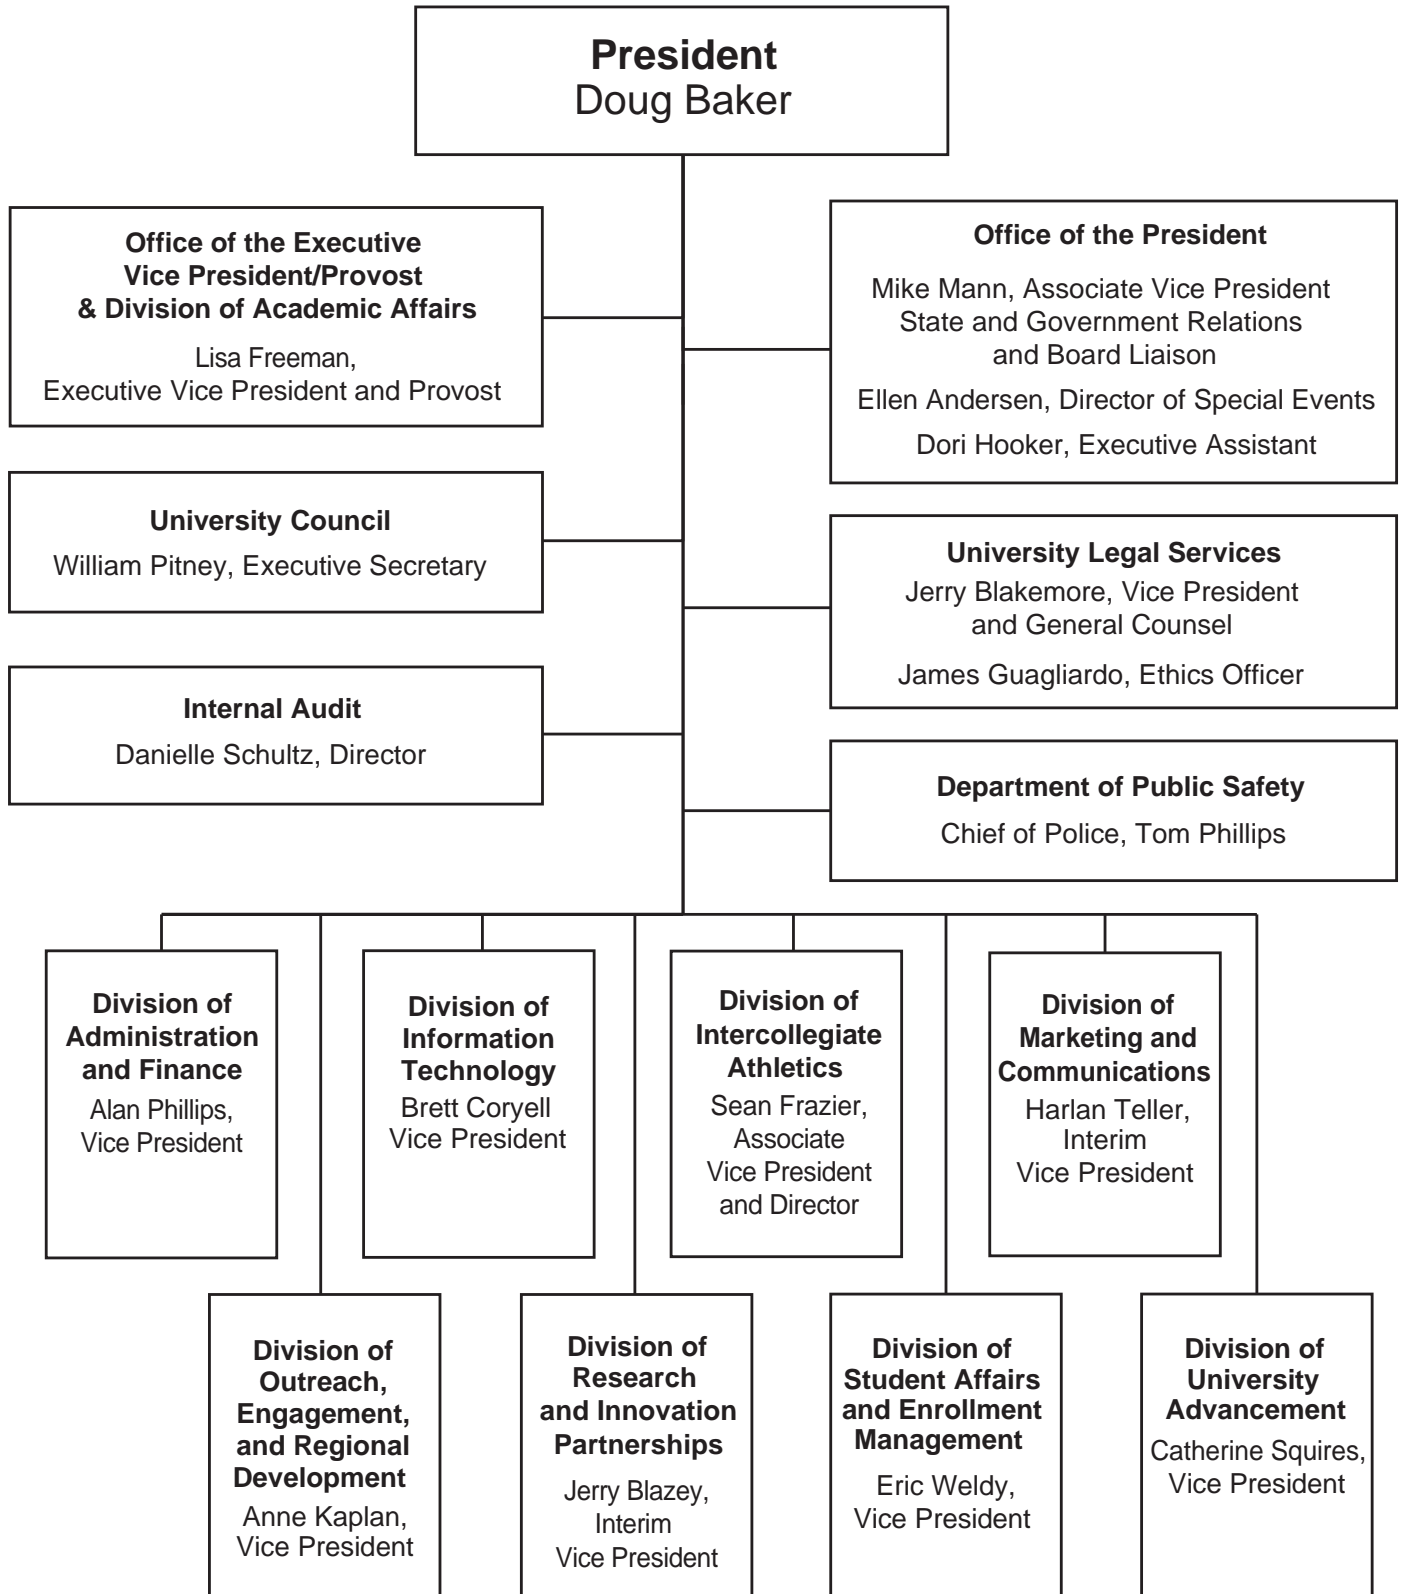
**President**
Doug Baker

**Office of the Executive Vice President/Provost & Division of Academic Affairs**
Lisa Freeman,
Executive Vice President and Provost

**Office of the President**
Mike Mann, Associate Vice President State and Government Relations and Board Liaison
Ellen Andersen, Director of Special Events
Dori Hooker, Executive Assistant

**University Council**
William Pitney, Executive Secretary

**University Legal Services**
Jerry Blakemore, Vice President and General Counsel
James Guagliardo, Ethics Officer

**Internal Audit**
Danielle Schultz, Director

**Department of Public Safety**
Chief of Police, Tom Phillips

**Division of Administration and Finance**
Alan Phillips,
Vice President

**Division of Information Technology**
Brett Coryell
Vice President

**Division of Intercollegiate Athletics**
Sean Frazier,
Associate
Vice President
and Director

**Division of Marketing and Communications**
Harlan Teller,
Interim
Vice President

**Division of Outreach, Engagement, and Regional Development**
Anne Kaplan,
Vice President

**Division of Research and Innovation Partnerships**
Jerry Blazey,
Interim
Vice President

**Division of Student Affairs and Enrollment Management**
Eric Weldy,
Vice President

**Division of University Advancement**
Catherine Squires,
Vice President